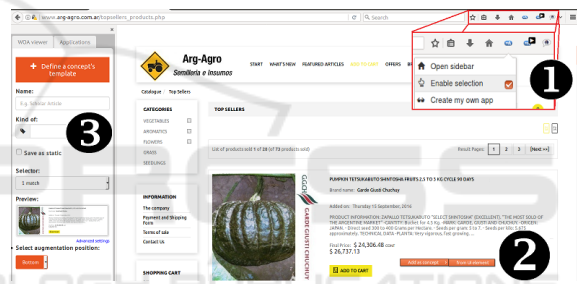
www.arg-agro.com.ar/topsellers_products.php

Search

WOA viewer Applications

+ Define a concept's template

Name:

E.g. Sidebar Article

Kind of:

Save as static

Selector:

1 match

Preview:

Advanced settings

Select augmentation position:

Button

Arg-Agro

Semillería e Insumos

START WHAT'S NEW FEATURED ARTICLES ADD TO CART OFFERS

Catalogue » Top Sellers

CATEGORIES

VEGETABLES

AROMATICS

FLOWERS

GRASS

SEEDLINGS

TOP SELLERS

List of products 1 of 28 (of 73 products unit)

Result Pages: 1 2 3 [Next >>]

INFORMATION

The company

Payment and Shipping Form

Terms of sale

Contact Us

SHOPPING CART

PUMPKIN TETSUKABUTO SHINTOSHI FRUITS 2.5 TO 5 KG CYCLE 90 DAYS

Brand name: Garde Giusti Chuchuy

Added on: Thursday 01 September 2016

PRODUCT INFORMATION: ZAPALLO TETSUKABUTO "SELECT (SHINTOSHI" (EXCELLENT). "THE MOST SOLD OF THE ARGENTINE MARKET"

Final Price: $ 24,306.48

$ 26,737.13

ADD TO CART

GARDE GIUSTI CHUCHUY

Open sidebar

Enable selection

Create my own app

❶

❷

❸